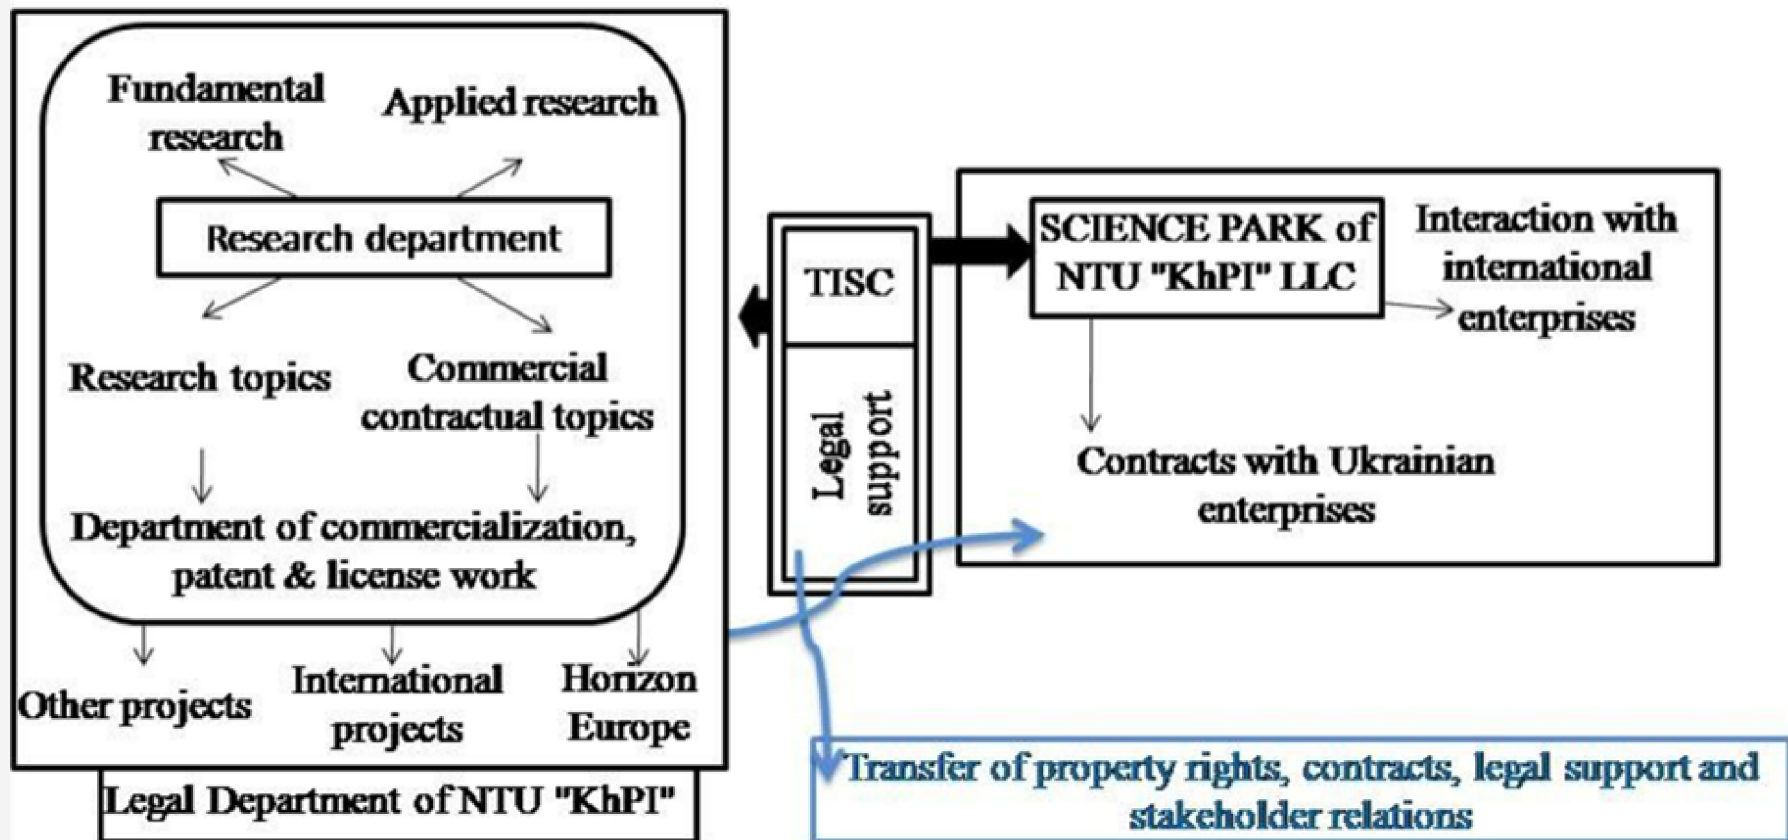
Fundamental research

Applied research

Research department

Research topics

Commercial contractual topics

Department of commercialization, patent & license work

Other projects

International projects

Horizon Europe

Legal Department of NTU "KhPI"

TISC

Legal support

SCIENCE PARK of NTU "KhPI" LLC

Interaction with international enterprises

Contracts with Ukrainian enterprises

Transfer of property rights, contracts, legal support and stakeholder relations